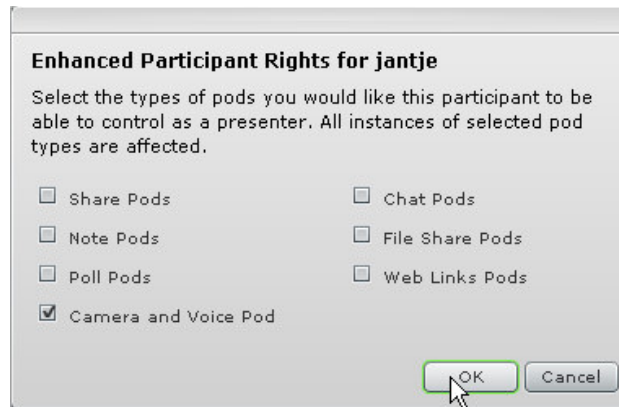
Enhanced Participant Rights for jantje

Select the types of pods you would like this participant to be able to control as a presenter. All instances of selected pod types are affected.

Share Pods
Chat Pods
Note Pods
File Share Pods
Poll Pods
Web Links Pods
Camera and Voice Pod

OK
Cancel